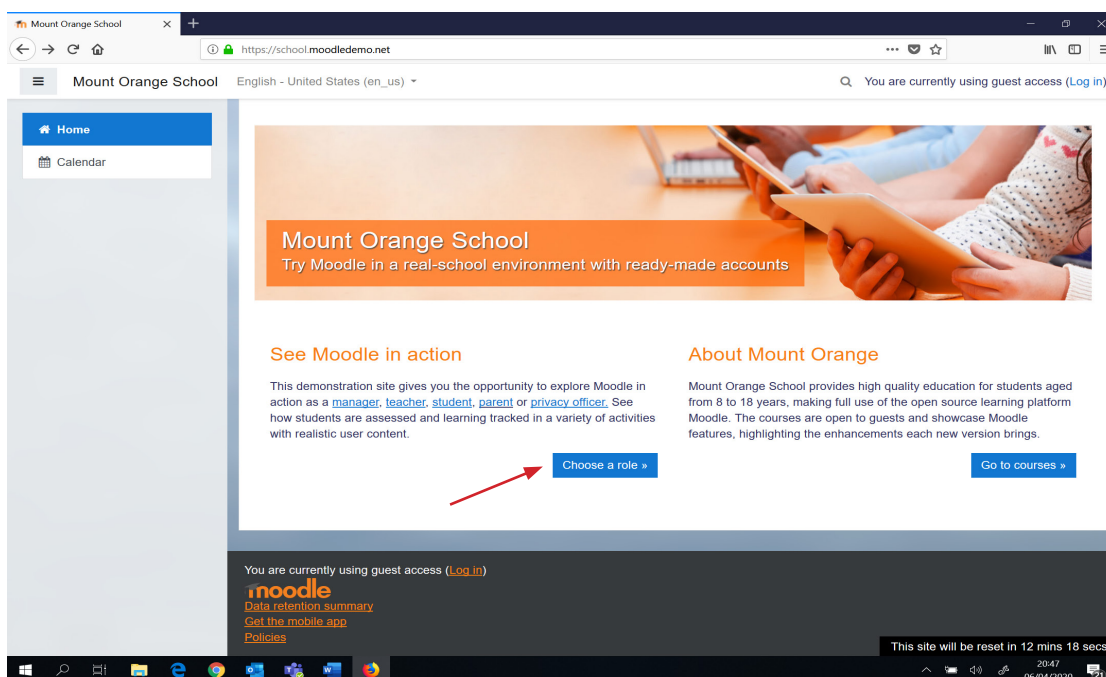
Mount Orange School

https://school.moodledemo.net

Mount Orange School English - United States (en_us) You are currently using guest access (Log in)

Home
Calendar

Mount Orange School
Try Moodle in a real-school environment with ready-made accounts

See Moodle in action

This demonstration site gives you the opportunity to explore Moodle in action as a manager, teacher, student, parent or privacy officer. See how students are assessed and learning tracked in a variety of activities with realistic user content.

Choose a role »

About Mount Orange

Mount Orange School provides high quality education for students aged from 8 to 18 years, making full use of the open source learning platform Moodle. The courses are open to guests and showcase Moodle features, highlighting the enhancements each new version brings.

Go to courses »

You are currently using guest access (Log in)
moodle
Data retention summary
Get the mobile app
Policies

This site will be reset in 12 mins 18 secs

20:47
06/04/2020